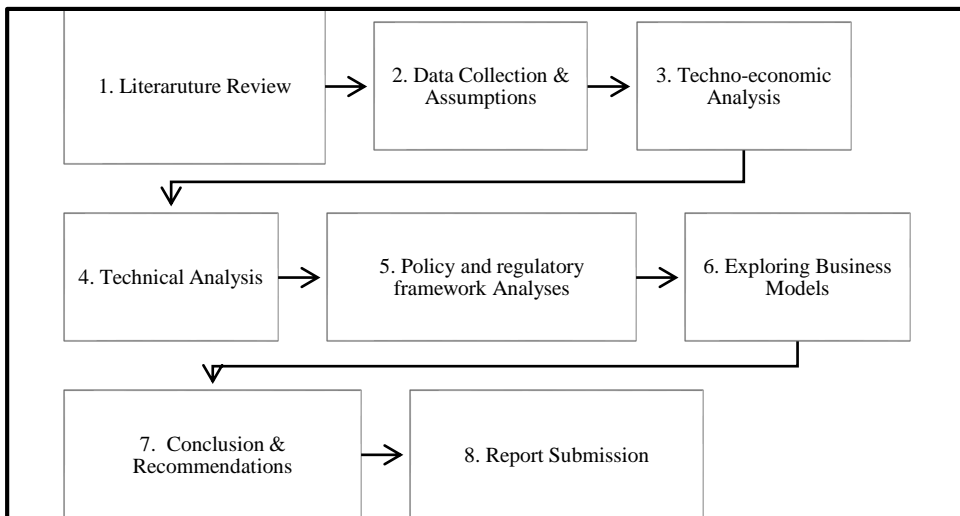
1. Literaruture Review

2. Data Collection & Assumptions

3. Techno-economic Analysis

4. Technical Analysis

5. Policy and regulatory framework Analyses

6. Exploring Business Models

7. Conclusion & Recommendations

8. Report Submission